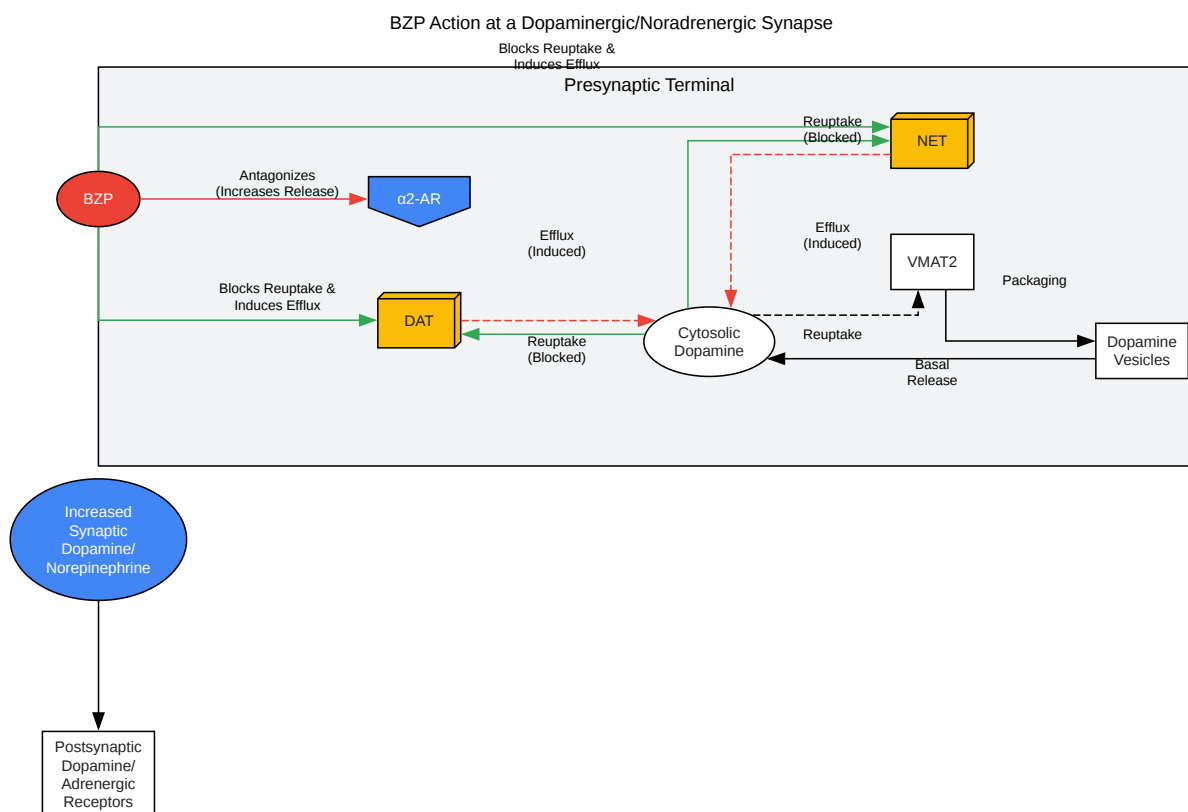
BZP Action at a Dopaminergic/Noradrenergic Synapse

Blocks Reuptake & Induces Efflux

Presynaptic Terminal

Reuptake (Blocked)

NET

BZP

Antagonizes (Increases Release)

α2-AR

Efflux (Induced)

Efflux (Induced)

VMAT2

Packaging

Blocks Reuptake & Induces Efflux

DAT

Cytosolic Dopamine

Reuptake (Blocked)

Reuptake

Dopamine Vesicles

Basal Release

Increased Synaptic Dopamine/ Norepinephrine

Postsynaptic Dopamine/ Adrenergic Receptors